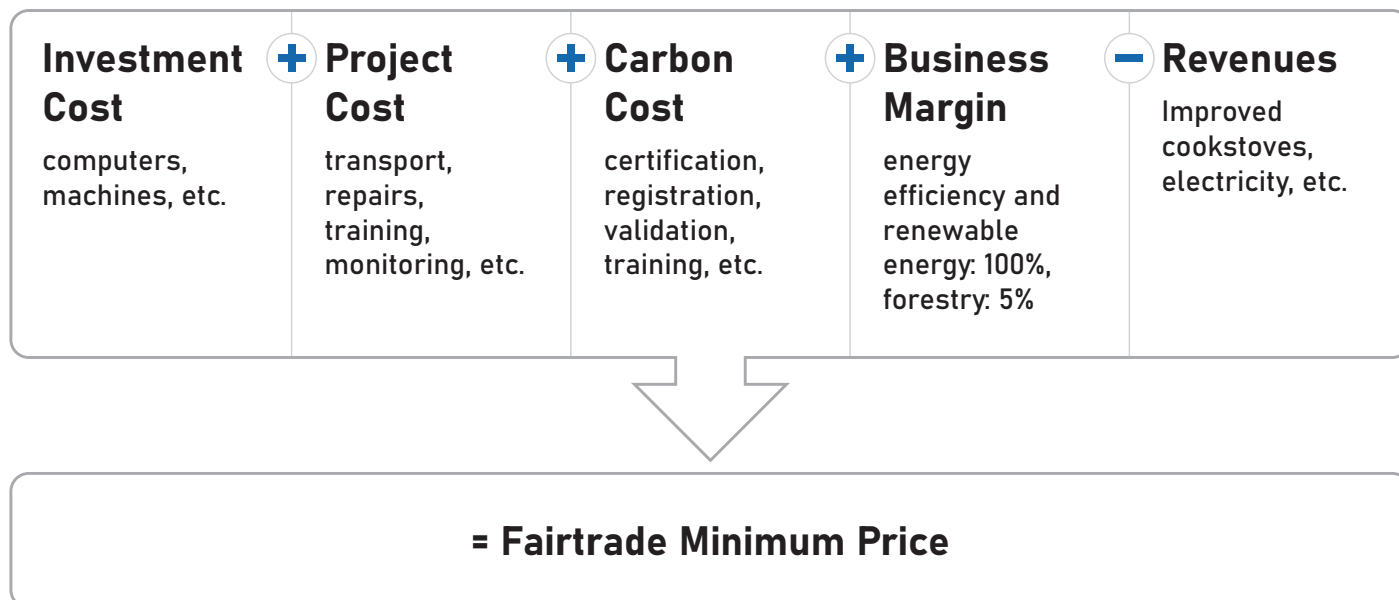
Investment Cost
computers, machines, etc.

+ Project Cost
transport, repairs, training, monitoring, etc.

+ Carbon Cost
certification, registration, validation, training, etc.

+ Business Margin
energy efficiency and renewable energy: 100%, forestry: 5%

− Revenues
Improved cookstoves, electricity, etc.

= Fairtrade Minimum Price